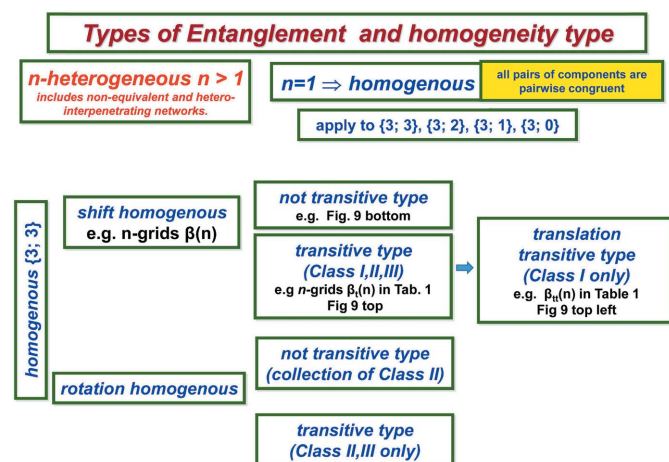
Types of Entanglement and homogeneity type

n-heterogeneous n > 1
includes non-equivalent and hetero-interpenetrating networks.

n=1 $\Rightarrow$ homogenous

all pairs of components are pairwise congruent

apply to {3; 3}, {3; 2}, {3; 1}, {3; 0}

homogenous {3; 3}

shift homogenous
e.g. n-grids β(n)

not transitive type
e.g. Fig. 9 bottom

transitive type
(Class I,II,III)
e.g n-grids $\beta_t(n)$ in Tab. 1
Fig 9 top

translation
transitive type
(Class I only)
e.g. $\beta_{tt}(n)$ in Table 1
Fig 9 top left

rotation homogenous

not transitive type
(collection of Class II)

transitive type
(Class II,III only)